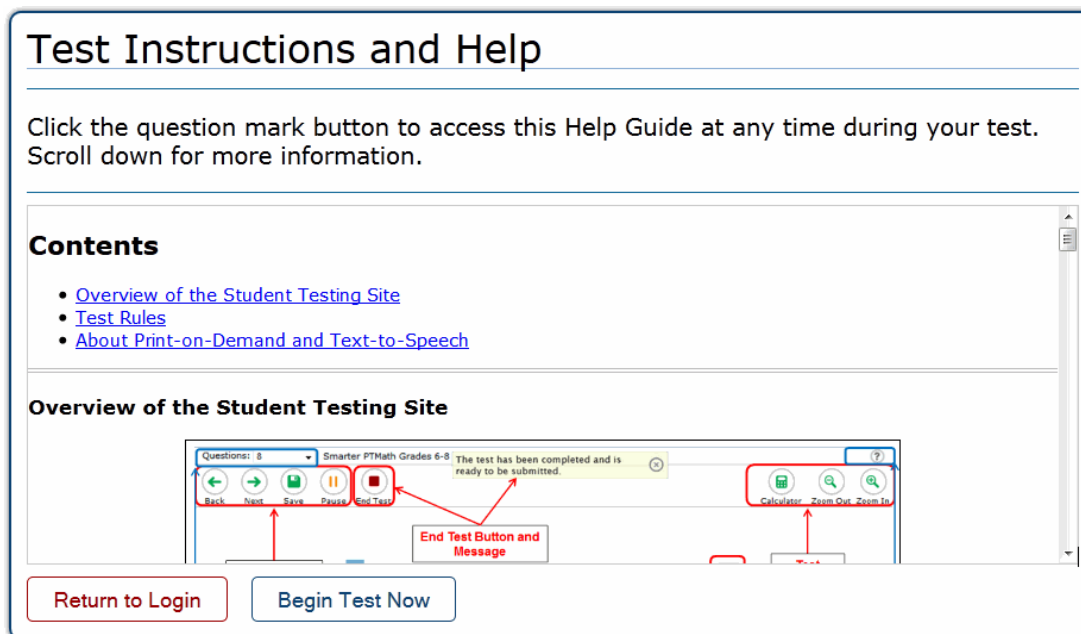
Test Instructions and Help

Click the question mark button to access this Help Guide at any time during your test. Scroll down for more information.

Contents

- Overview of the Student Testing Site
- Test Rules
- About Print-on-Demand and Text-to-Speech

Overview of the Student Testing Site

Questions: 8

Smarter PTMath Grades 6-8

The test has been completed and is ready to be submitted.

Back Next Save Pause End Test

Calculator Zoom Out Zoom In

End Test Button and Message

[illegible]

Return to Login

Begin Test Now